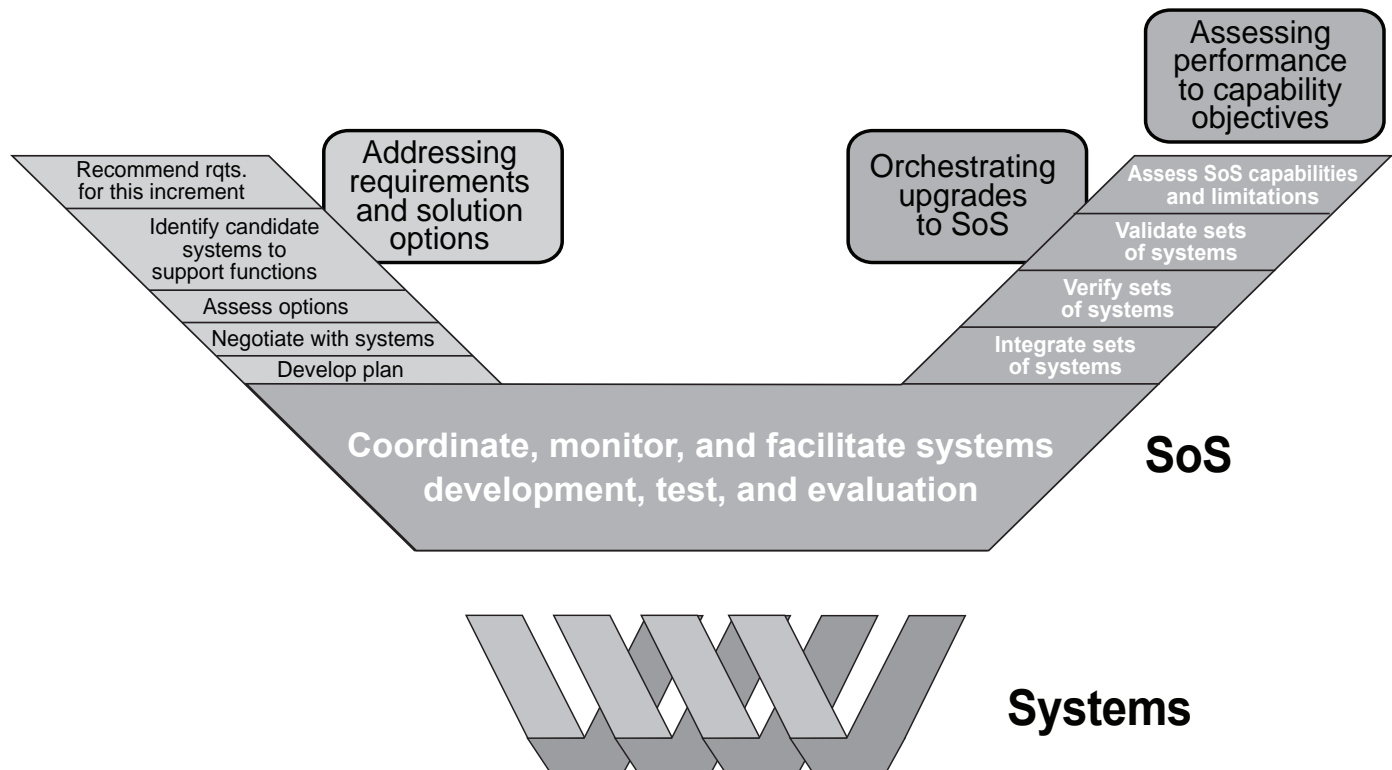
Recommend rqts. for this increment

Identify candidate systems to support functions

Assess options

Negotiate with systems

Develop plan

Addressing requirements and solution options

Orchestrating upgrades to SoS

Assessing performance to capability objectives

Assess SoS capabilities and limitations

Validate sets of systems

Verify sets of systems

Integrate sets of systems

Coordinate, monitor, and facilitate systems development, test, and evaluation

SoS

Systems